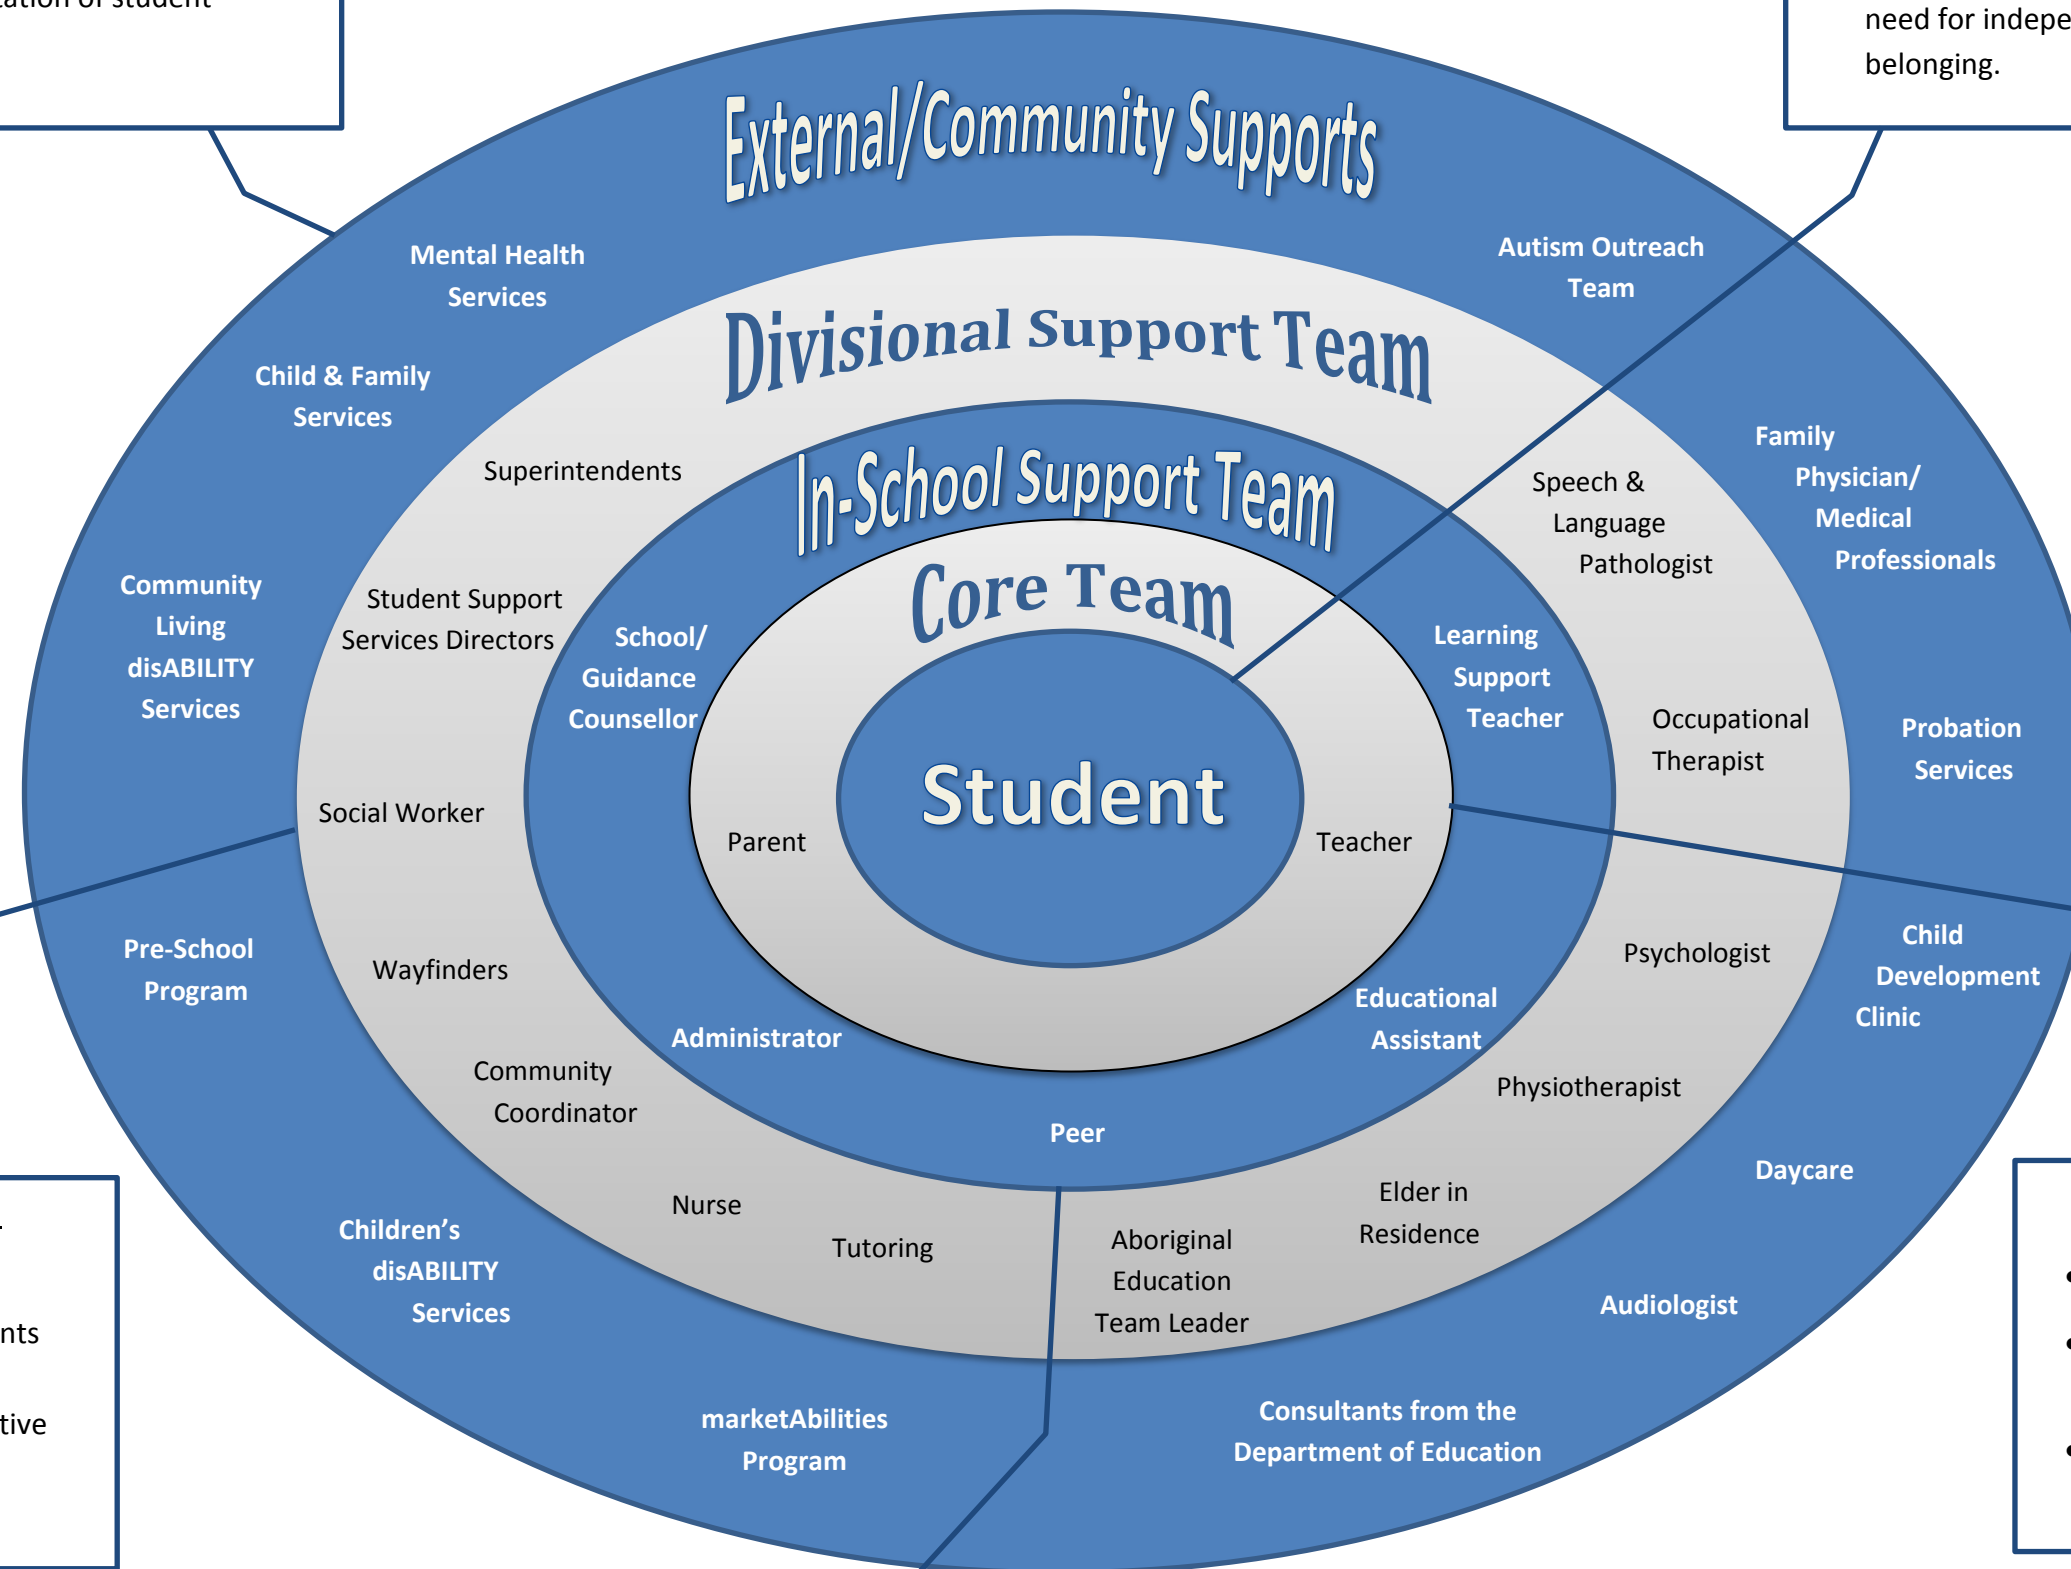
ation of student

need for indepe
belonging.

External/Community Supports

Mental Health Services

Autism Outreach Team

Divisional Support Team

Child & Family Services

Superintendents

In-School Support Team

Speech & Language Pathologist

Family Physician/ Medical Professionals

Core Team

Community Living disABILITY Services

Student Support Services Directors

School/ Guidance Counsellor

Learning Support Teacher

Occupational Therapist

Probation Services

Student

Social Worker

Parent

Teacher

Pre-School Program

Wayfinders

Psychologist

Child Development Clinic

Educational Assistant

Administrator

Community Coordinator

Physiotherapist

Peer

Daycare

Nurse

Elder in Residence

Children's disABILITY Services

Tutoring

Aboriginal Education Team Leader

Audiologist

nts

tive

marketAbilities Program

Consultants from the Department of Education